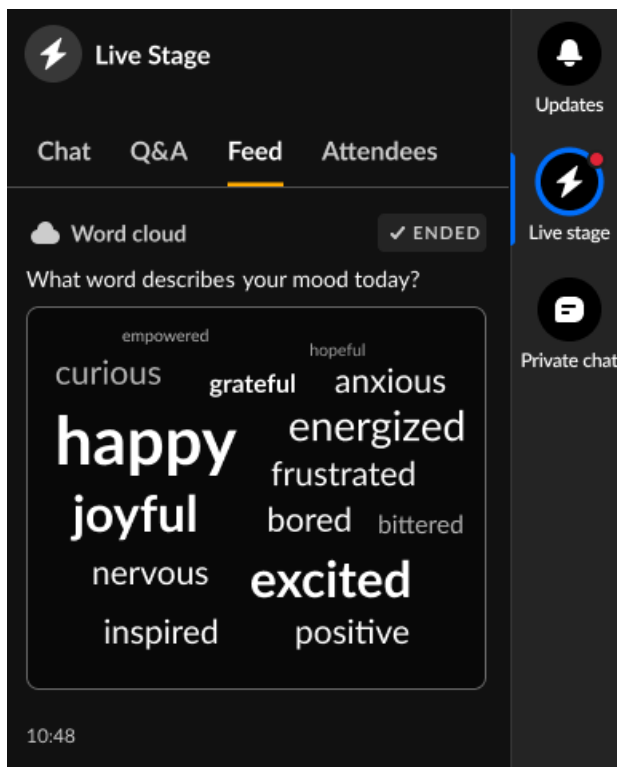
Live Stage

Chat Q&A Feed Attendees

Word cloud

✓ ENDED

What word describes your mood today?

empowered
hopeful
curious grateful anxious
happy energized
frustrated
joyful bored bittered
nervous excited
inspired positive

10:48

Updates

Live stage

Private chat